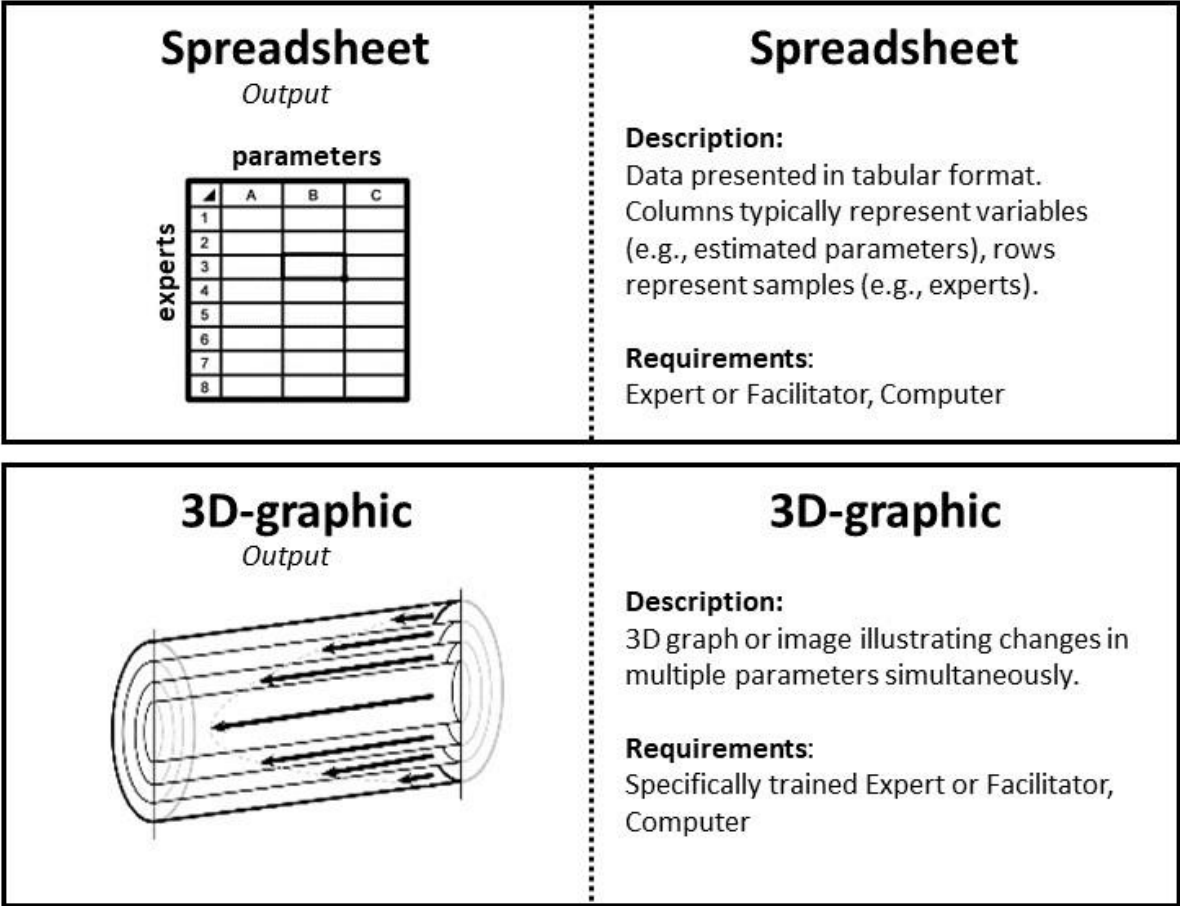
Spreadsheet
Output

parameters

experts

| ◢ | A | B | C |
|---|---|---|---|
| 1 | | | |
| 2 | | | |
| 3 | | | |
| 4 | | | |
| 5 | | | |
| 6 | | | |
| 7 | | | |
| 8 | | | |

Spreadsheet

Description:
Data presented in tabular format. Columns typically represent variables (e.g., estimated parameters), rows represent samples (e.g., experts).

Requirements:
Expert or Facilitator, Computer

3D-graphic
Output

3D-graphic

Description:
3D graph or image illustrating changes in multiple parameters simultaneously.

Requirements:
Specifically trained Expert or Facilitator, Computer